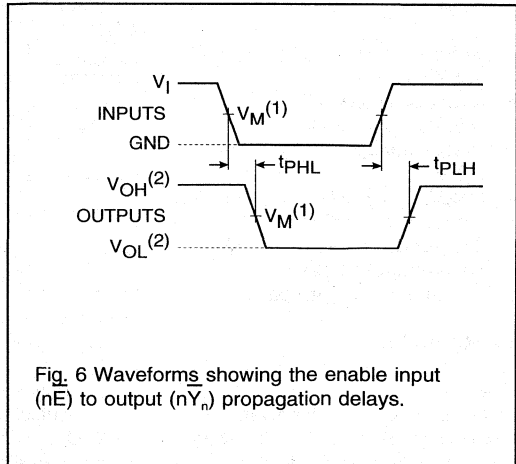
$V_I$
INPUTS
$V_M^{(1)}$
GND
$t_{PHL}$
$t_{PLH}$
$V_{OH}^{(2)}$
OUTPUTS
$V_M^{(1)}$
$V_{OL}^{(2)}$

Fig. 6 Waveforms showing the enable input ($n\overline{E}$) to output ($n\overline{Y}_n$) propagation delays.